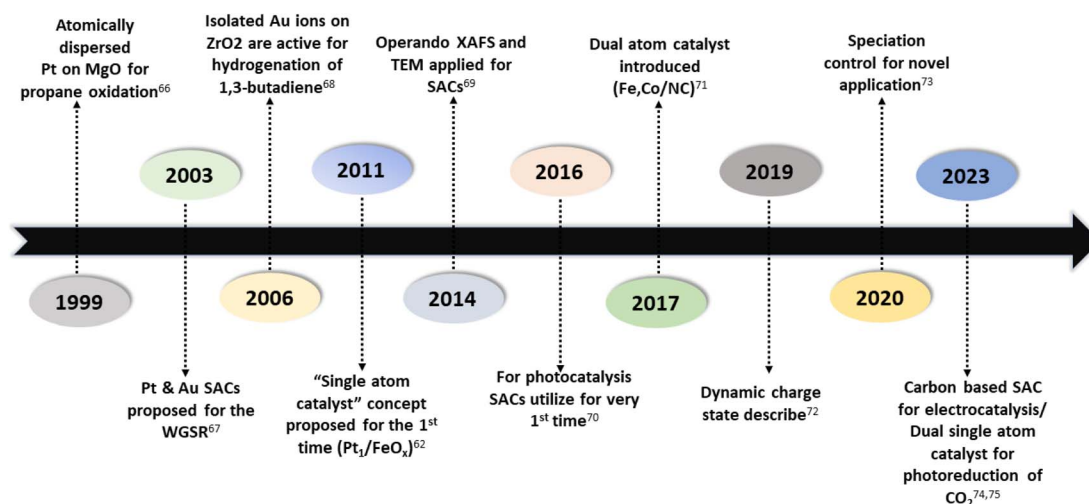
Atomically dispersed Pt on MgO for propane oxidation$^{66}$

Isolated Au ions on ZrO2 are active for hydrogenation of 1,3-butadiene$^{68}$

Operando XAFS and TEM applied for SACs$^{69}$

Dual atom catalyst introduced (Fe,Co/NC)$^{71}$

Speciation control for novel application$^{73}$

2003

2011

2016

2019

2023

1999

2006

2014

2017

2020

Pt & Au SACs proposed for the WGSR$^{67}$

"Single atom catalyst" concept proposed for the 1$^{st}$ time ($Pt_1/FeO_x$)$^{62}$

For photocatalysis SACs utilize for very 1$^{st}$ time$^{70}$

Dynamic charge state describe$^{72}$

Carbon based SAC for electrocatalysis/ Dual single atom catalyst for photoreduction of $CO_2$$^{74,75}$